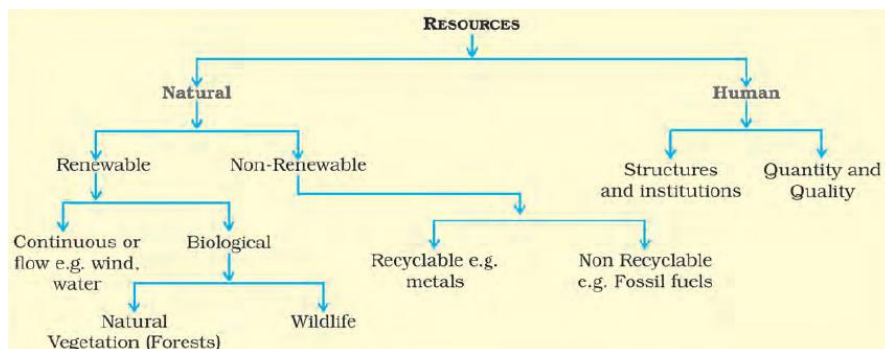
RESOURCES

Natural

Human

Renewable

Non-Renewable

Structures and institutions

Quantity and Quality

Continuous or flow e.g. wind, water

Biological

Recyclable e.g. metals

Non Recyclable e.g. Fossil fuels

Natural Vegetation (Forests)

Wildlife